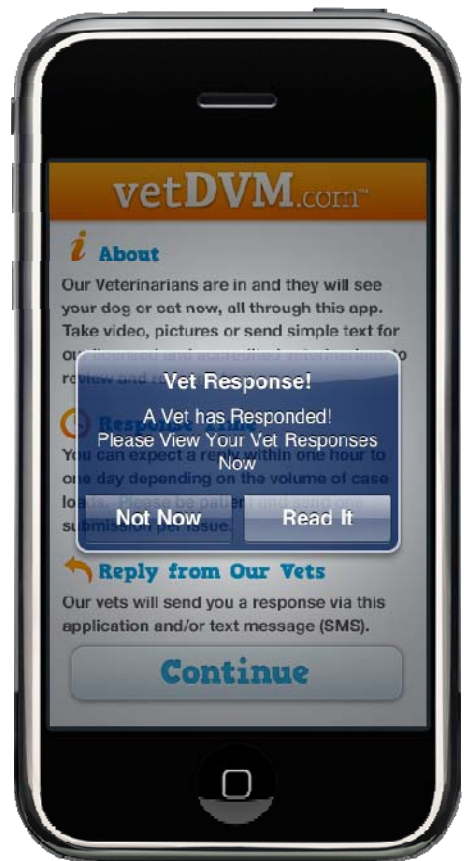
vetDVM.com™

About

Our Veterinarians are in and they will see your dog or cat now, all through this app. Take video, pictures or send simple text for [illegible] to review and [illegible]

Vet Response!

A Vet has Responded! Please View Your Vet Responses Now

Not Now

Read It

Respon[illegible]

You can expect a reply within one hour to one day depending on the volume of case loads. Please be patient and send one submission per issue.

Reply from Our Vets

Our vets will send you a response via this application and/or text message (SMS).

Continue